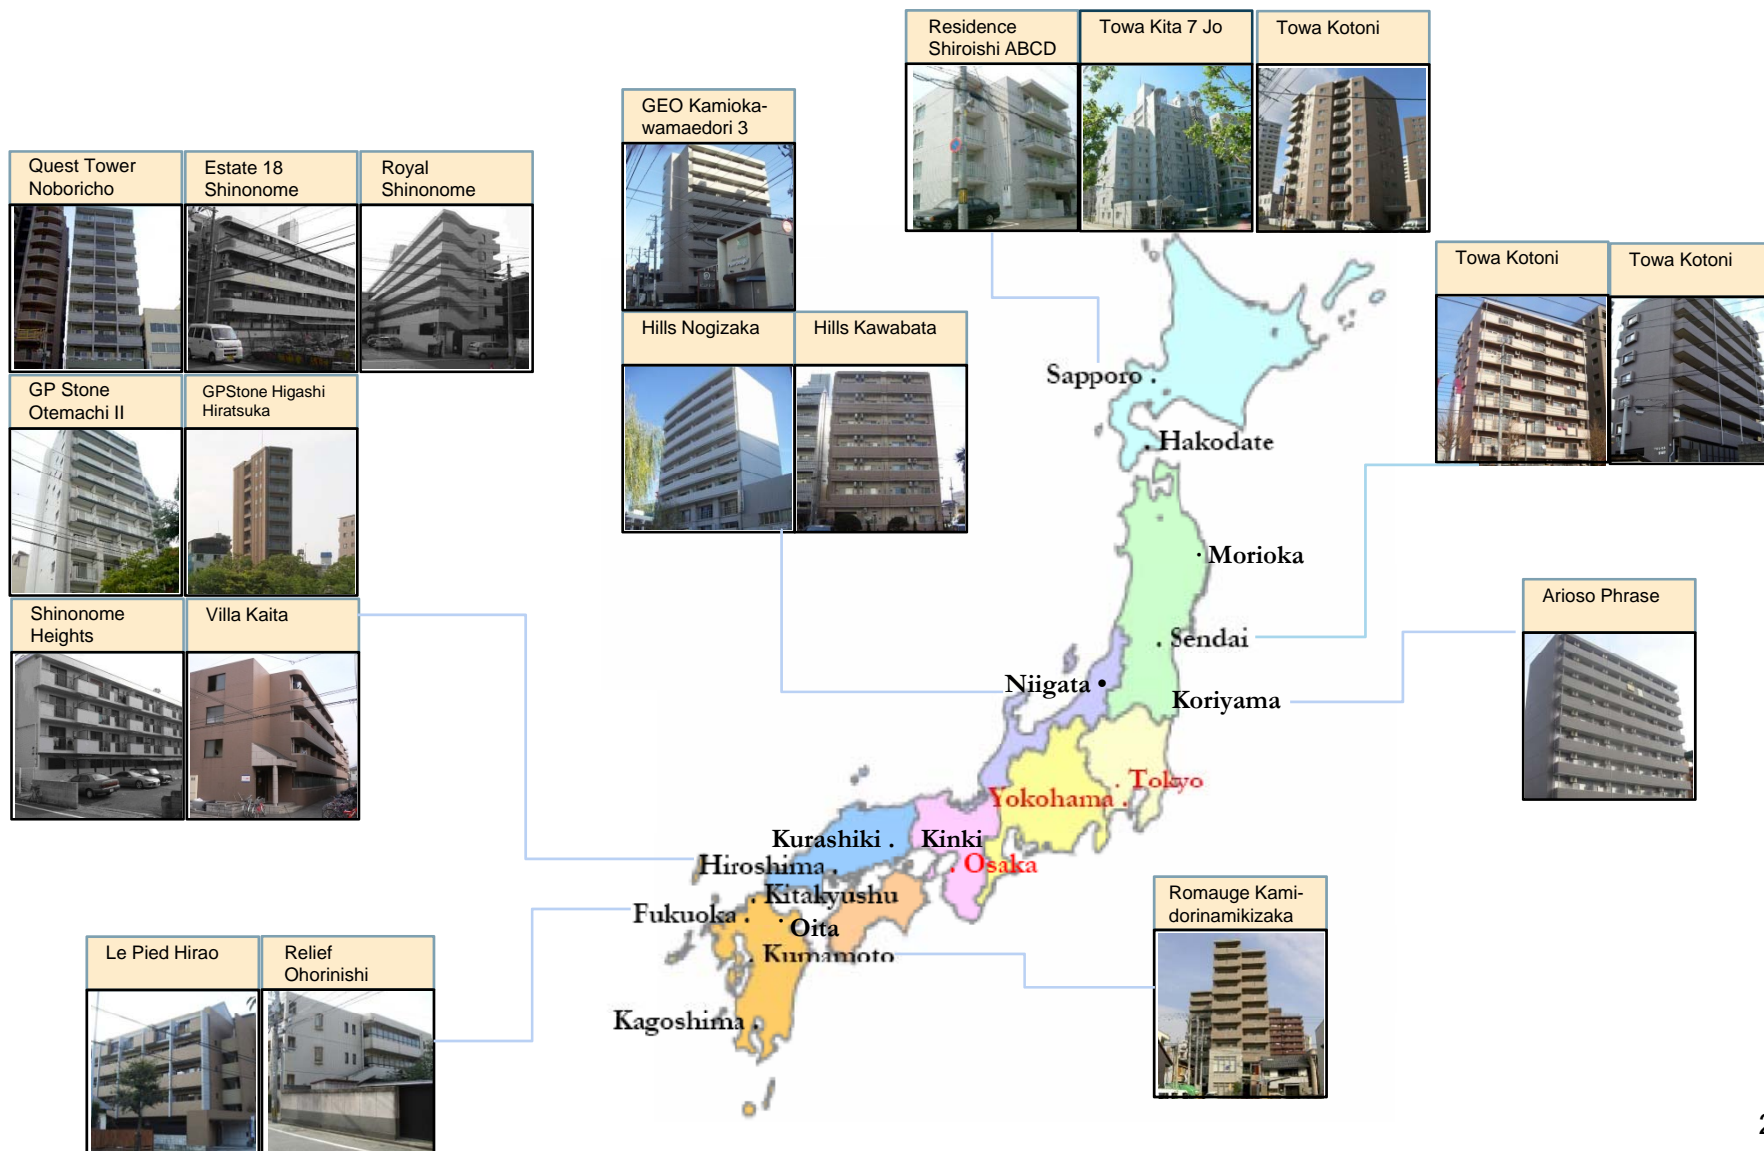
Residence Shiroishi ABCD

Towa Kita 7 Jo

Towa Kotoni

GEO Kamioka-wamaedori 3

Quest Tower Noboricho

Estate 18 Shinonome

Royal Shinonome

Hills Nogizaka

Hills Kawabata

Towa Kotoni

Towa Kotoni

GP Stone Otemachi II

GPStone Higashi Hiratsuka

Sapporo

Hakodate

Morioka

Arioso Phrase

Sendai

Shinonome Heights

Villa Kaita

Niigata

Koriyama

Tokyo

Yokohama

Kurashiki

Kinki

Osaka

Hiroshima

Kitakyushu

Romauge Kami-dorinamikizaka

Fukuoka

Oita

Le Pied Hirao

Relief Ohorinishi

Kumamoto

Kagoshima

2